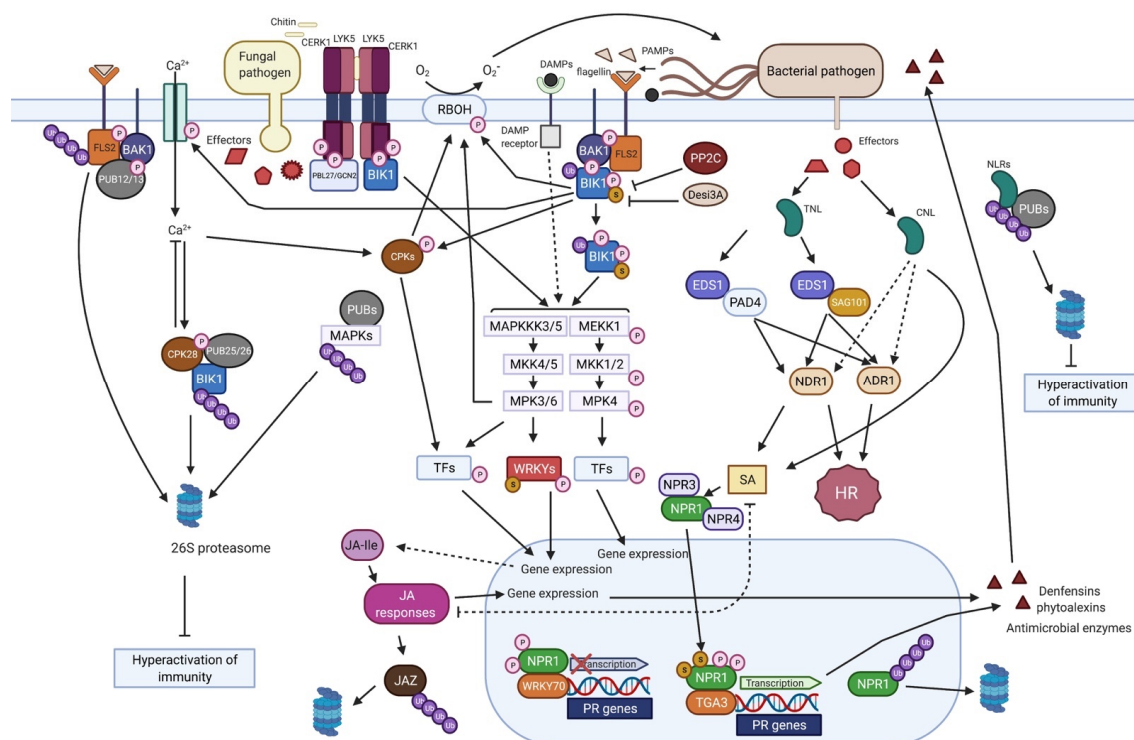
Chitin
CERK1 LYK5 LYK5 CERK1
Fungal pathogen
$O_2$ $O_2^-$
DAMPs
PAMPs
flagellin
Bacterial pathogen
$Ca^{2+}$
FLS2 BAK1 PUB12/13
Ub Ub Ub Ub Ub
P
Effectors
PBL27/GCN2 BIK1
RBOH
DAMP receptor
BAK1 FLS2
BIK1
PP2C
Desi3A
Effectors
NLRs
PUBs
TNL
CNL
$Ca^{2+}$
CPKs
BIK1
EDS1
PAD4
EDS1
SAG101
PUBs
MAPKs
MAPKKK3/5
MEKK1
MKK4/5
MKK1/2
MPK3/6
MPK4
CPK28 PUB25/26
BIK1
NDR1
ADR1
Hyperactivation of immunity
TFs
WRKYs
TFs
SA
NPR3
NPR1
NPR4
HR
26S proteasome
JA-Ile
Gene expression
Gene expression
JA responses
Gene expression
Denfensins phytoalexins
Antimicrobial enzymes
Hyperactivation of immunity
NPR1
WRKY70
anscription
PR genes
NPR1
TGA3
Transcription
PR genes
NPR1
JAZ